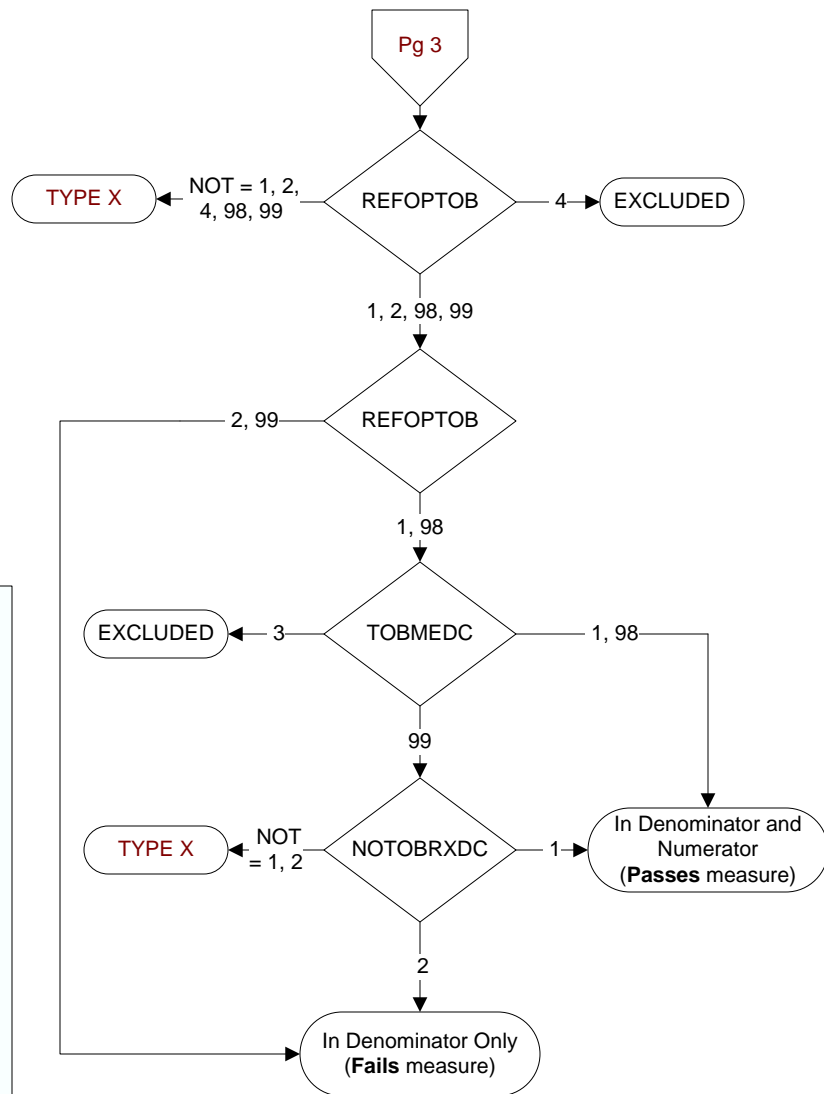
Pg 3

TYPE X
NOT = 1, 2, 4, 98, 99
REFOPTOB
4
EXCLUDED

1, 2, 98, 99

2, 99
REFOPTOB

1, 98

EXCLUDED
3
TOBMEDC
1, 98

99

TYPE X
NOT = 1, 2
NOTOBRXDC
1
In Denominator and Numerator (**Passes** measure)

2

In Denominator Only (**Fails** measure)